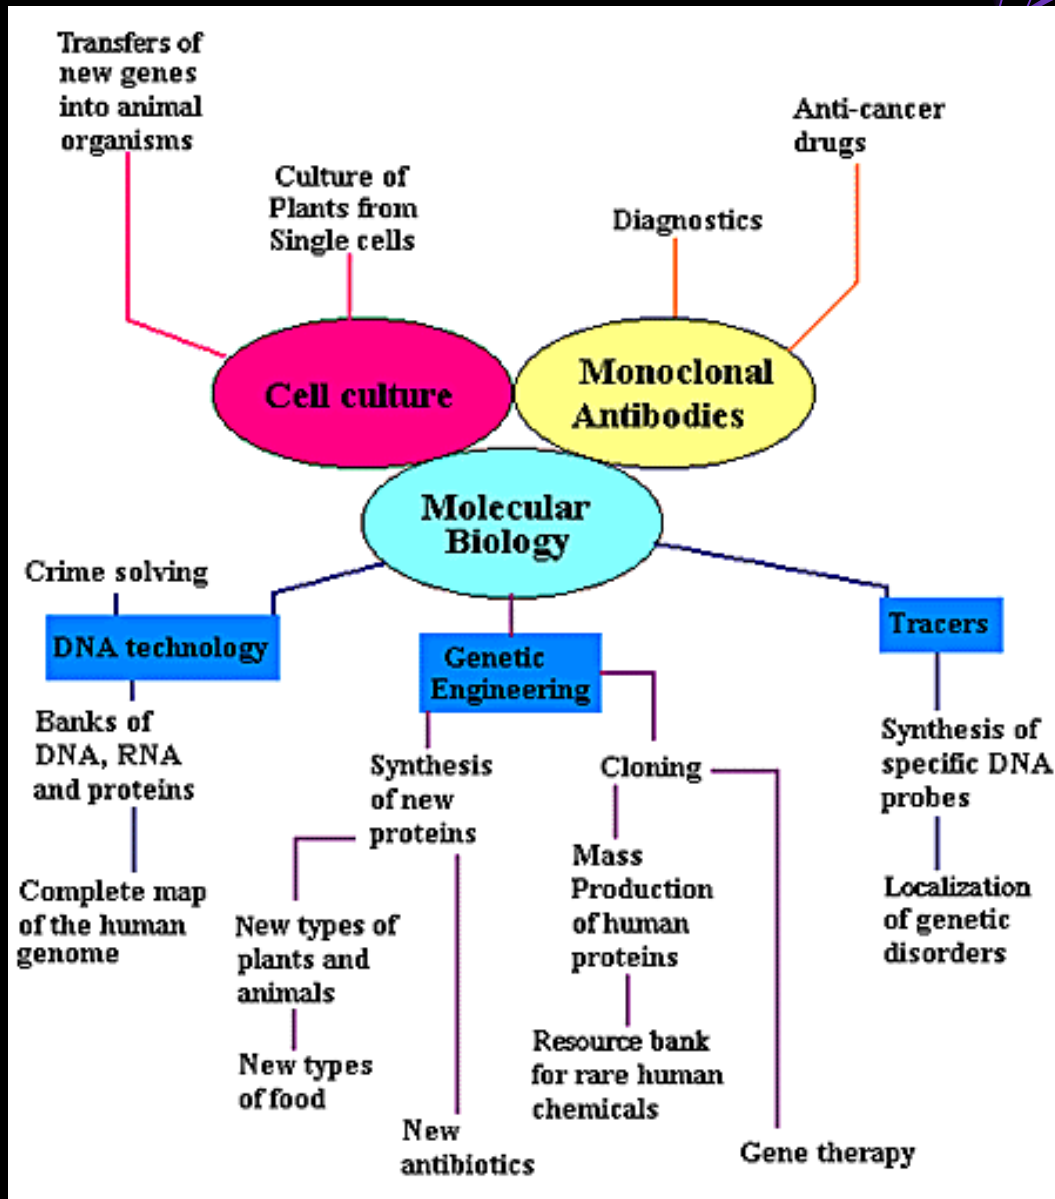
Transfers of new genes into animal organisms

Culture of Plants from Single cells

Diagnostics

Anti-cancer drugs

Cell culture

Monoclonal Antibodies

Molecular Biology

Crime solving

DNA technology

Genetic Engineering

Tracers

Banks of DNA, RNA and proteins

Complete map of the human genome

Synthesis of new proteins

New types of plants and animals

New types of food

New antibiotics

Cloning

Mass Production of human proteins

Resource bank for rare human chemicals

Gene therapy

Synthesis of specific DNA probes

Localization of genetic disorders